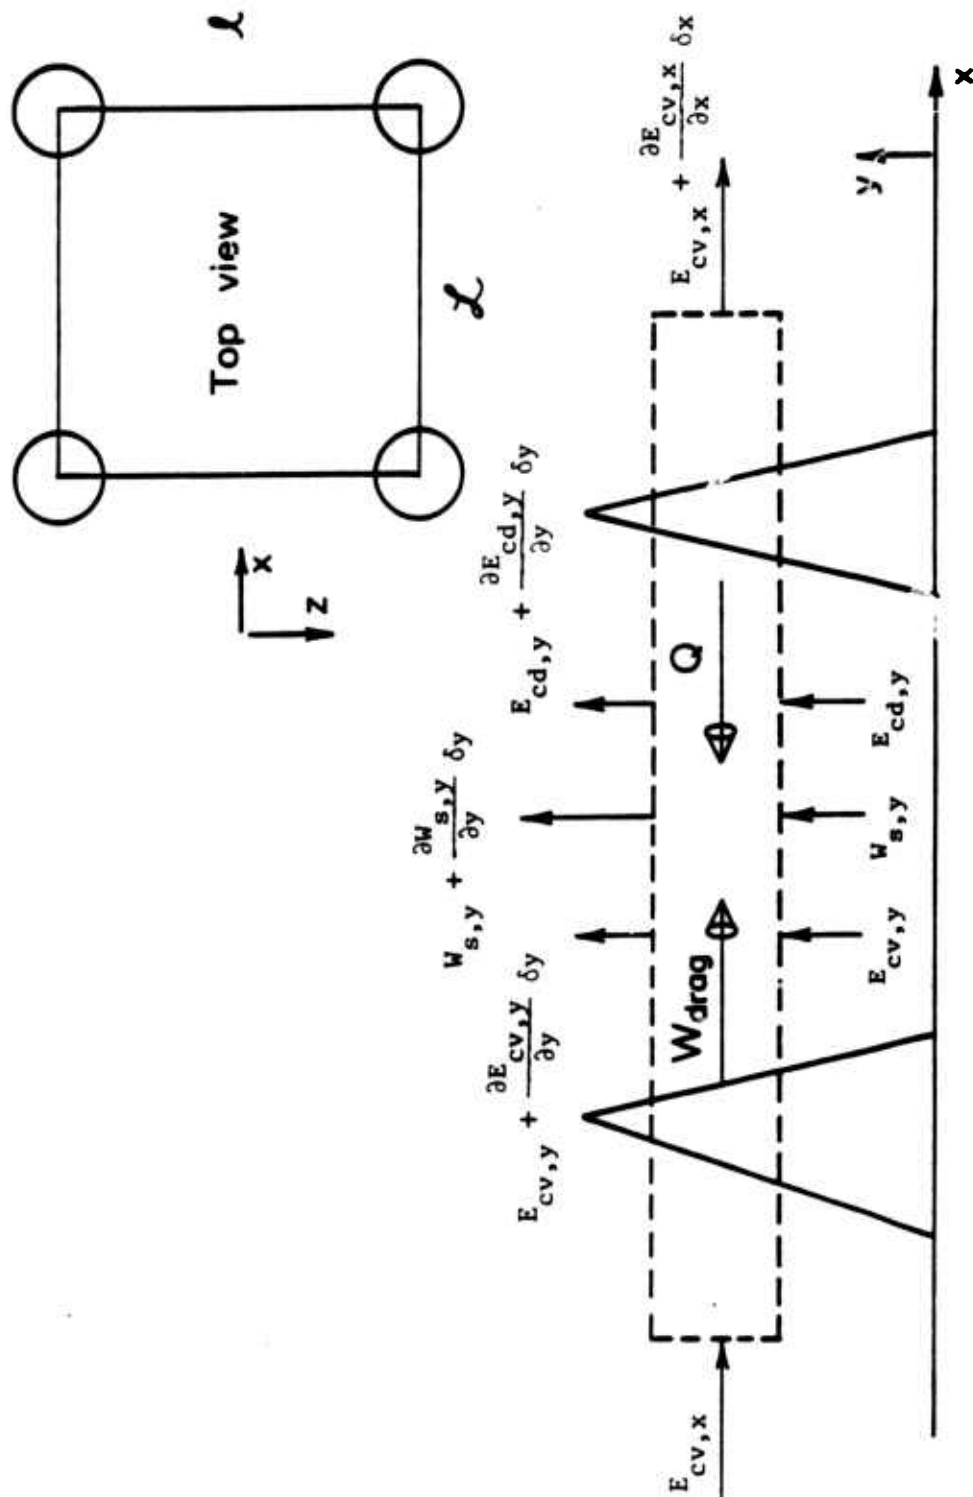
Top view

$\ell$

$\mathcal{L}$

x

z

$E_{cv,x}$

$E_{cv,y} + \frac{\partial E_{cv,y}}{\partial y} \delta y$

$W_{s,y} + \frac{\partial W_{s,y}}{\partial y} \delta y$

$E_{cd,y} + \frac{\partial E_{cd,y}}{\partial y} \delta y$

$E_{cv,x} + \frac{\partial E_{cv,x}}{\partial x} \delta x$

$W_{drag}$

Q

$E_{cv,y}$

$W_{s,y}$

$E_{cd,y}$

y

x